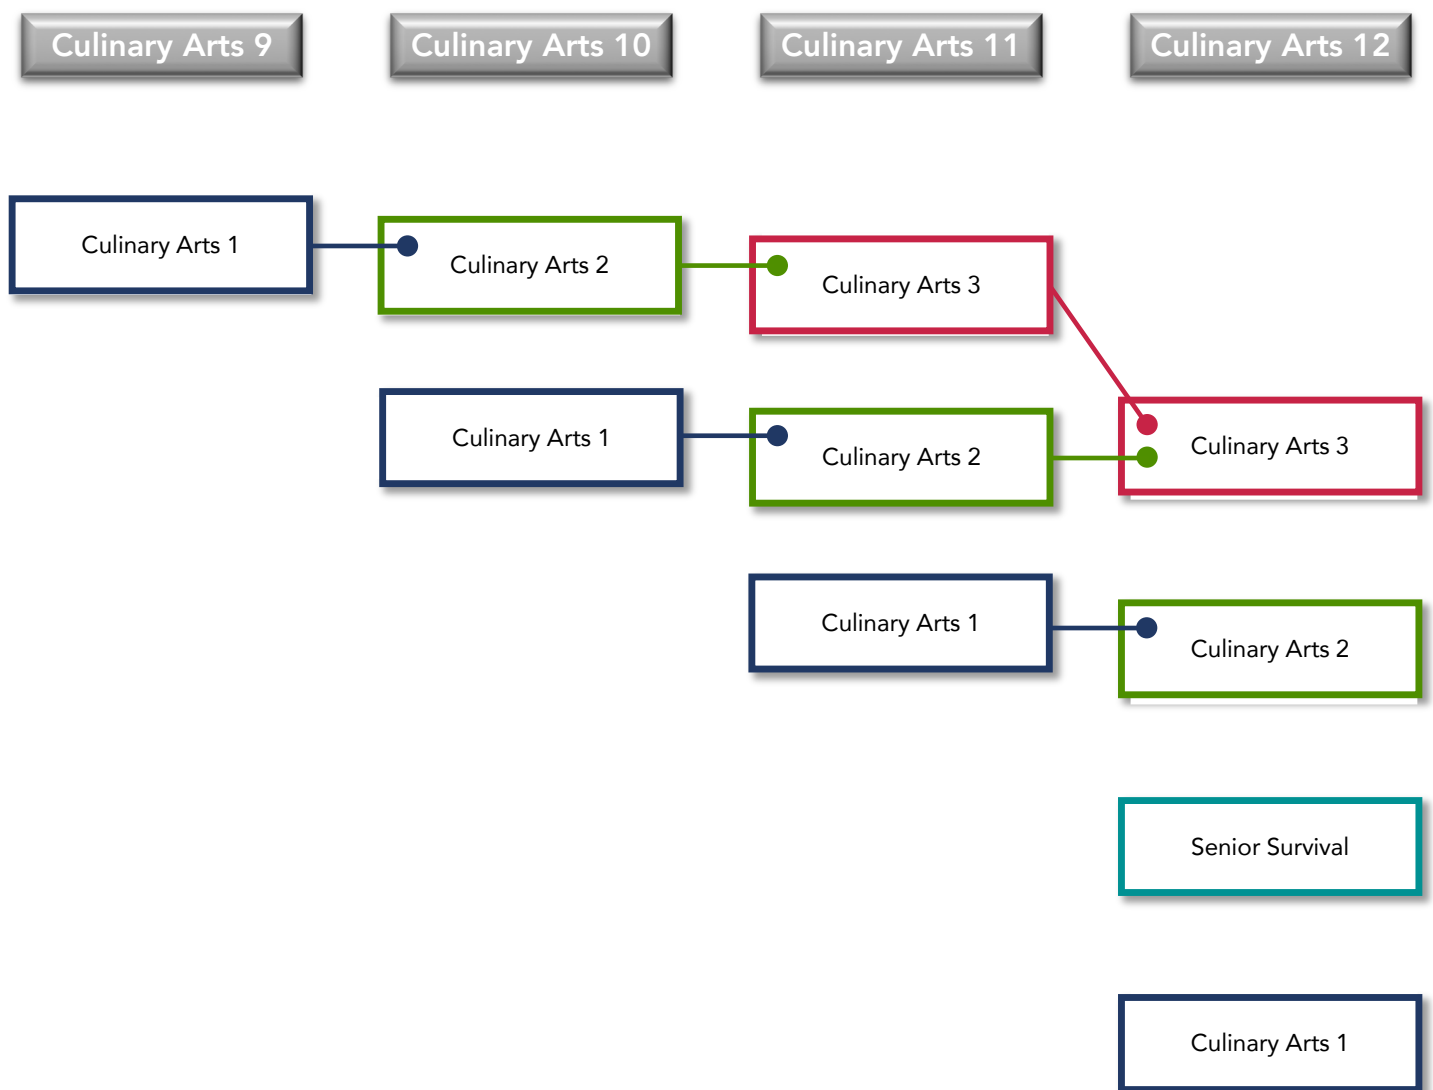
Culinary Arts 9

Culinary Arts 10

Culinary Arts 11

Culinary Arts 12

Culinary Arts 1

Culinary Arts 2

Culinary Arts 3

Culinary Arts 1

Culinary Arts 2

Culinary Arts 3

Culinary Arts 1

Culinary Arts 2

Senior Survival

Culinary Arts 1